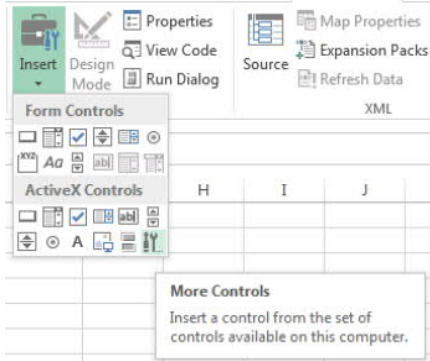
Insert
Design Mode
Properties
View Code
Run Dialog
Source
Map Properties
Expansion Packs
Refresh Data
XML

Form Controls
Aa
ActiveX Controls
A

H
I
J

More Controls
Insert a control from the set of controls available on this computer.